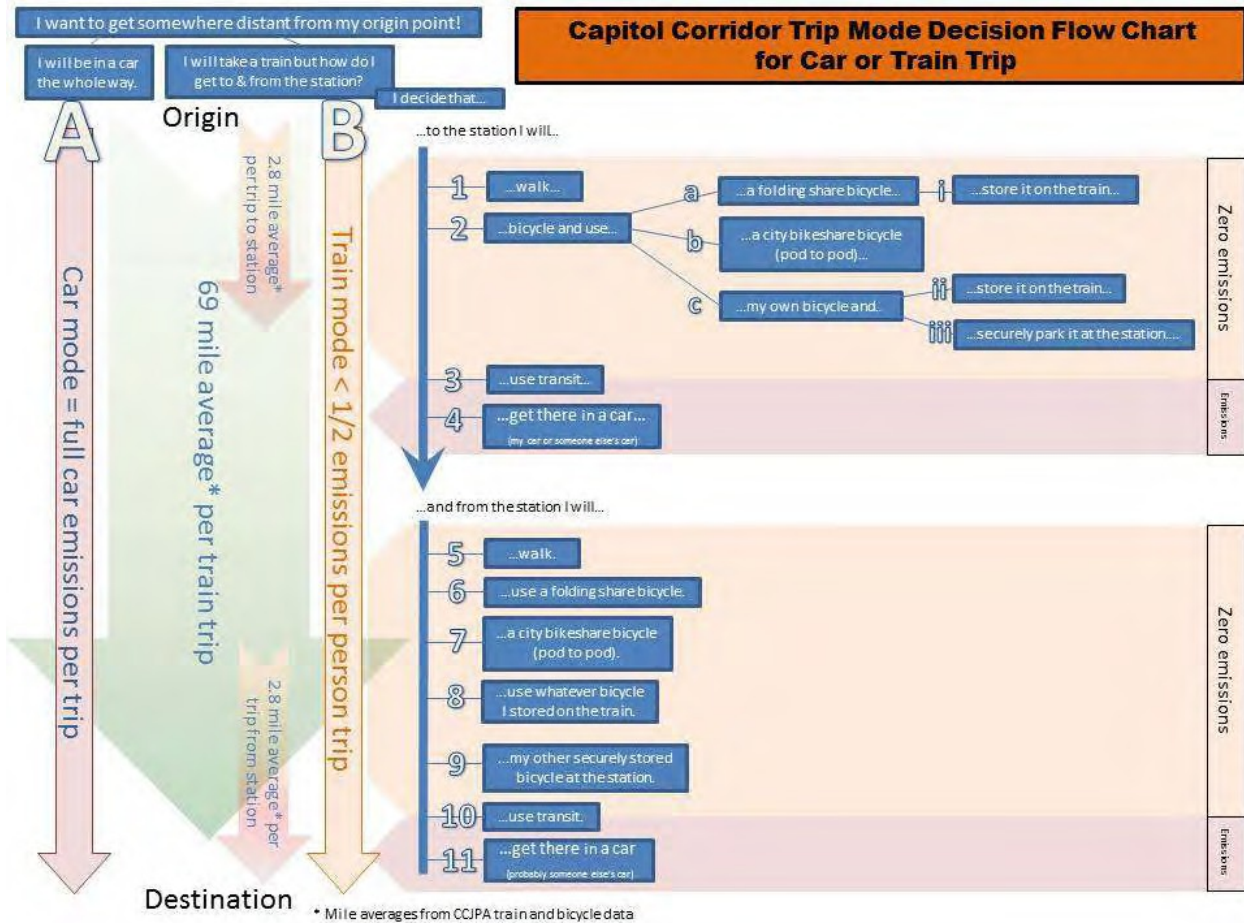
I want to get somewhere distant from my origin point!

I will be in a car the whole way.

I will take a train but how do I get to & from the station?

Capitol Corridor Trip Mode Decision Flow Chart for Car or Train Trip

I decide that...

Origin

A

B

Car mode = full car emissions per trip

2.8 mile average* per trip to station

69 mile average* per train trip

2.8 mile average* per trip from station

Train mode < 1/2 emissions per person trip

...to the station I will...

1 ...walk...

2 ...bicycle and use...

a ...a folding share bicycle...

i ...store it on the train...

b ...a city bikeshare bicycle (pod to pod)...

c ...my own bicycle and...

ii ...store it on the train...

iii ...securely park it at the station...

3 ...use transit...

4 ...get there in a car... (my car or someone else's car)

Zero emissions

Emissions

...and from the station I will...

5 ...walk.

6 ...use a folding share bicycle.

7 ...a city bikeshare bicycle (pod to pod).

8 ...use whatever bicycle I stored on the train.

9 ...my other securely stored bicycle at the station.

10 ...use transit.

11 ...get there in a car (probably someone else's car)

Zero emissions

Emissions

Destination

* Mile averages from CCJPA train and bicycle data